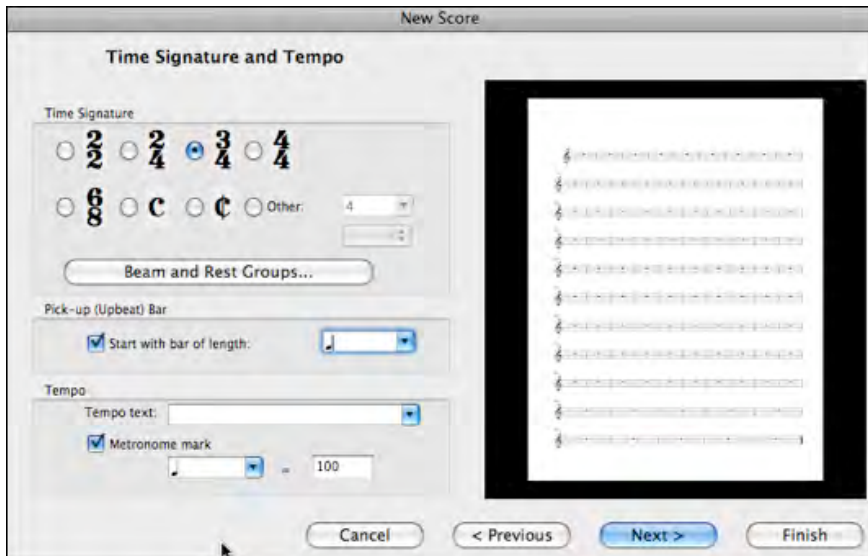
New Score

Time Signature and Tempo

Time Signature

$\frac{2}{2}$ $\frac{2}{4}$ $\frac{3}{4}$ $\frac{4}{4}$

$\frac{6}{8}$ C ₵ Other: 4

Beam and Rest Groups...

Pick-up (Upbeat) Bar

Start with bar of length: ♩

Tempo

Tempo text:

Metronome mark

♩ = 100

Cancel

< Previous

Next >

Finish